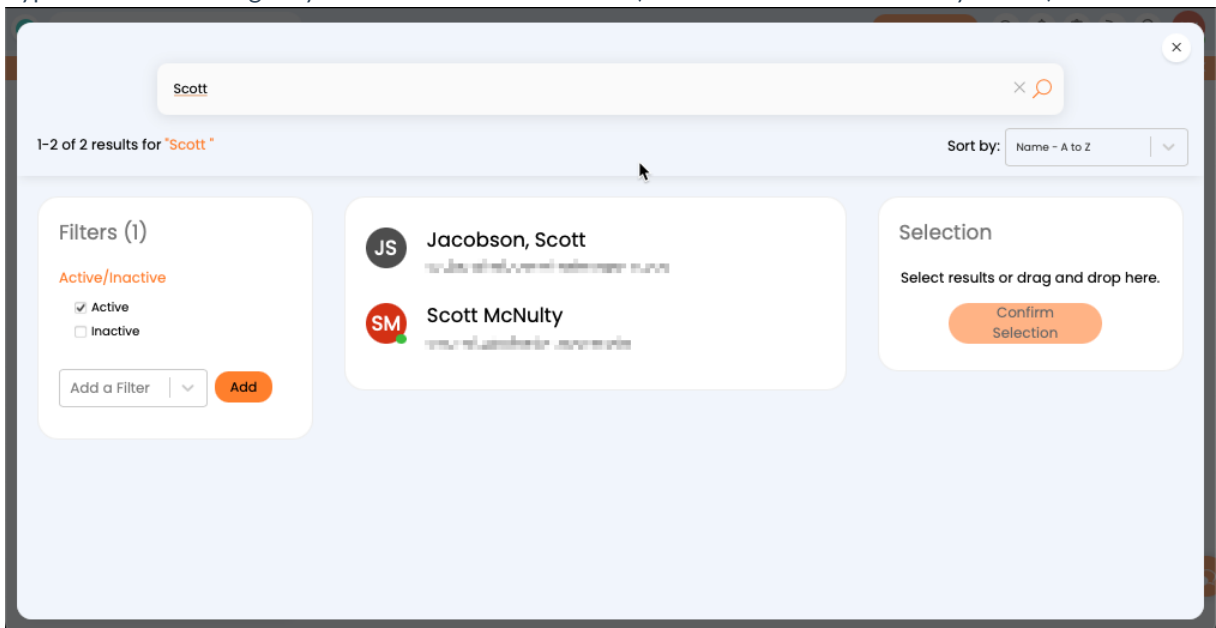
×

Scott

1-2 of 2 results for "Scott "

Sort by: Name - A to Z

Filters (1)

Active/Inactive

Active

Inactive

Add a Filter

Add

JS Jacobson, Scott

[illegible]

SM Scott McNulty

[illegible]

Selection

Select results or drag and drop here.

Confirm Selection